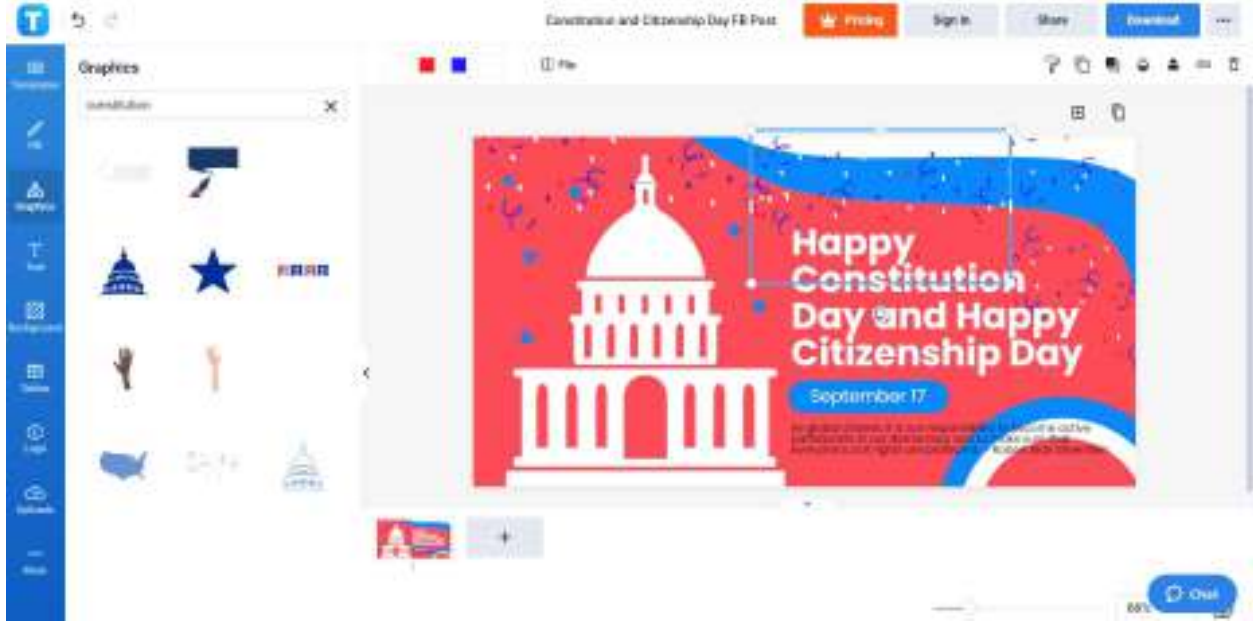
Constitution and Citizenship Day FB Post

Pricing

Sign In

Share

Download

Graphics

constitution

Flip

Templates

Edit

Graphics

Text

Background

Tables

Logo

Uploads

More

Happy Constitution Day and Happy Citizenship Day

September 17

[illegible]

Chat

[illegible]%